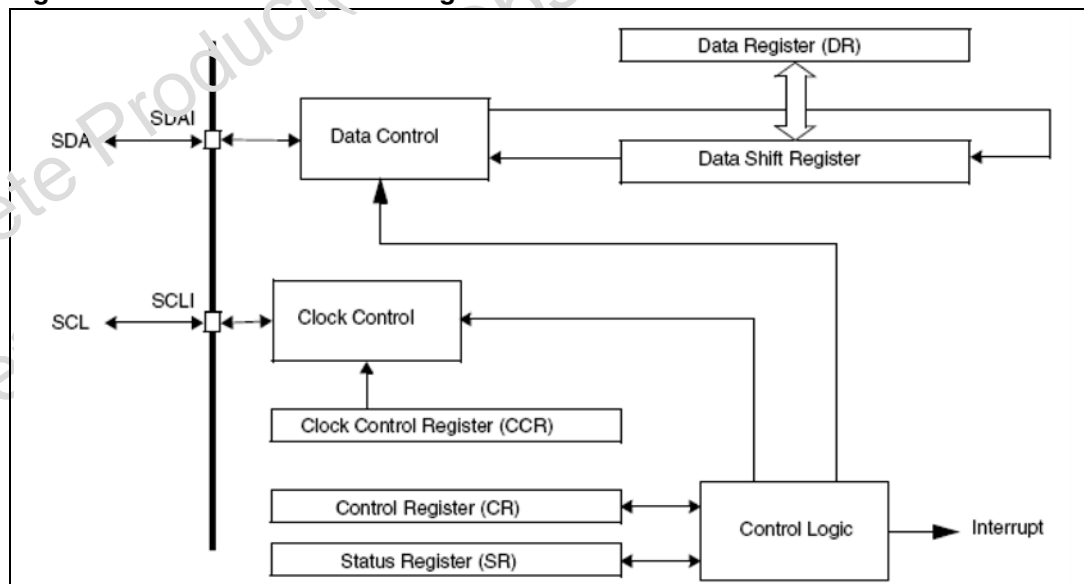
Data Register (DR)

SDAI

SDA

Data Control

Data Shift Register

SCLI

SCL

Clock Control

Clock Control Register (CCR)

Control Register (CR)

Control Logic

Interrupt

Status Register (SR)

ete Product